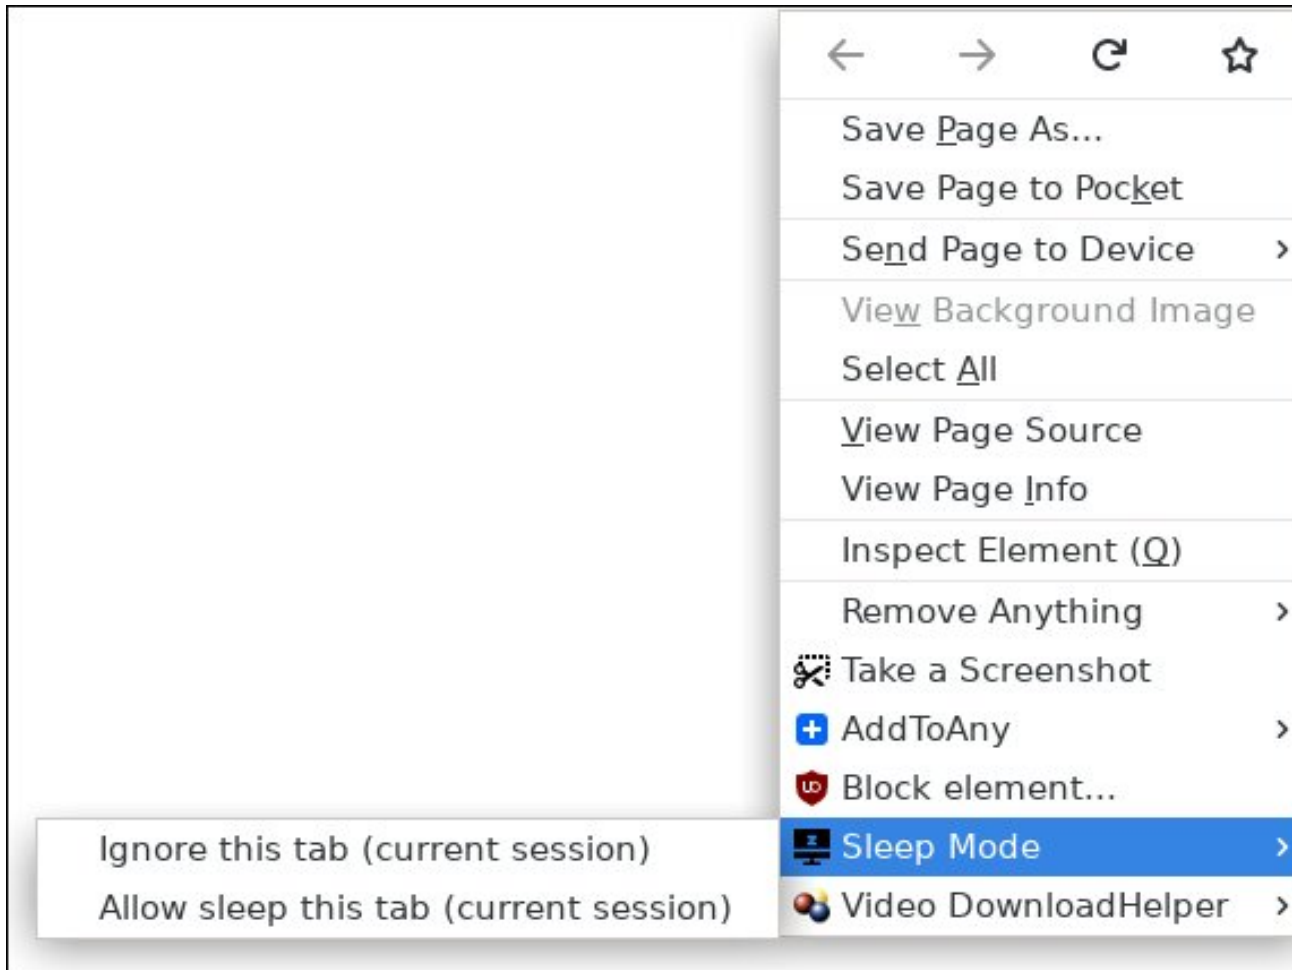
Save Page As…
Save Page to Pocket
Send Page to Device
View Background Image
Select All
View Page Source
View Page Info
Inspect Element (Q)
Remove Anything
Take a Screenshot
AddToAny
Block element…
Sleep Mode
Video DownloadHelper

Ignore this tab (current session)
Allow sleep this tab (current session)